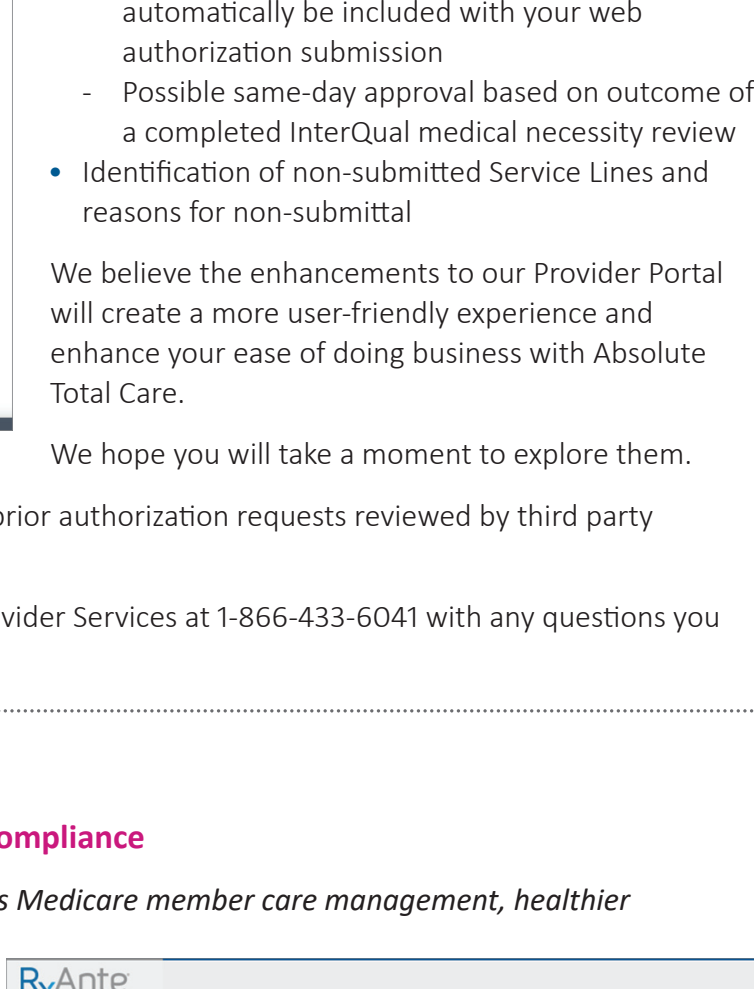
automatically be included with your web authorization submission

- Possible same-day approval based on outcome of a completed InterQual medical necessity review

• Identification of non-submitted Service Lines and reasons for non-submittal

We believe the enhancements to our Provider Portal will create a more user-friendly experience and enhance your ease of doing business with Absolute Total Care.

We hope you will take a moment to explore them.

prior authorization requests reviewed by third party

vider Services at 1-866-433-6041 with any questions you

ompliance

s Medicare member care management, healthier

RxAnte